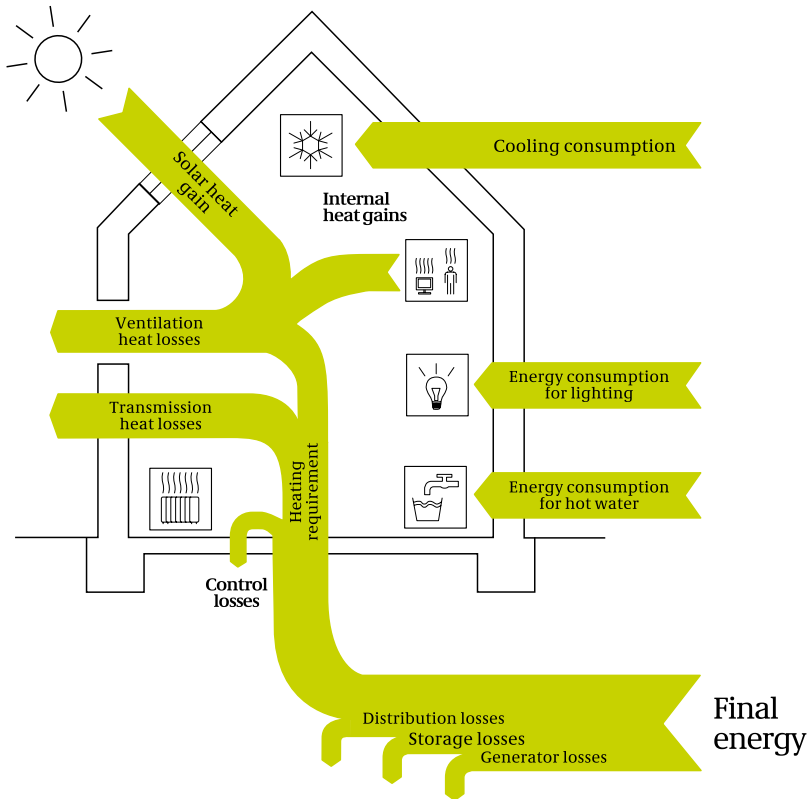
Cooling consumption

Solar heat gain

Internal heat gains

Ventilation heat losses

Energy consumption for lighting

Transmission heat losses

Heating requirement

Energy consumption for hot water

Control losses

Distribution losses
Storage losses
Generator losses

Final energy